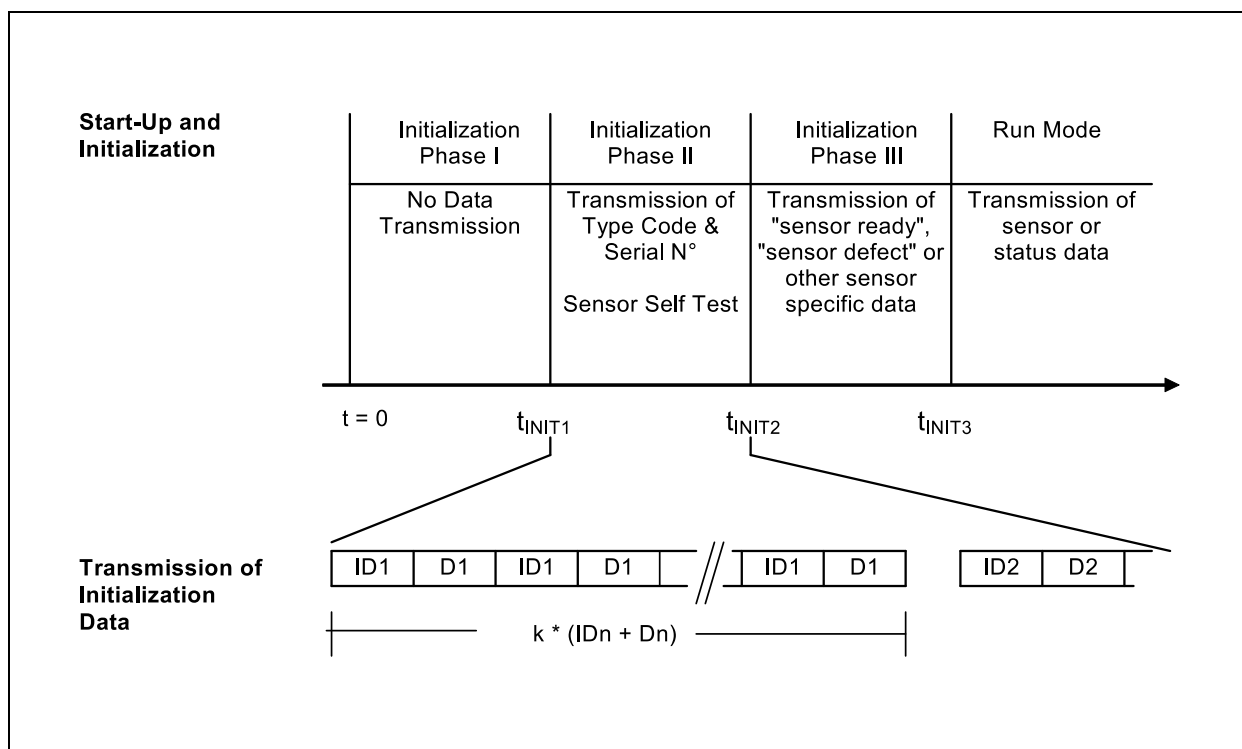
Start-Up and Initialization

Initialization Phase I

Initialization Phase II

Initialization Phase III

Run Mode

No Data Transmission

Transmission of Type Code & Serial N°

Sensor Self Test

Transmission of "sensor ready", "sensor defect" or other sensor specific data

Transmission of sensor or status data

t = 0

$t_{INIT1}$

$t_{INIT2}$

$t_{INIT3}$

Transmission of Initialization Data

ID1 | D1 | ID1 | D1 | ID1 | D1 | ID2 | D2

k * (IDn + Dn)